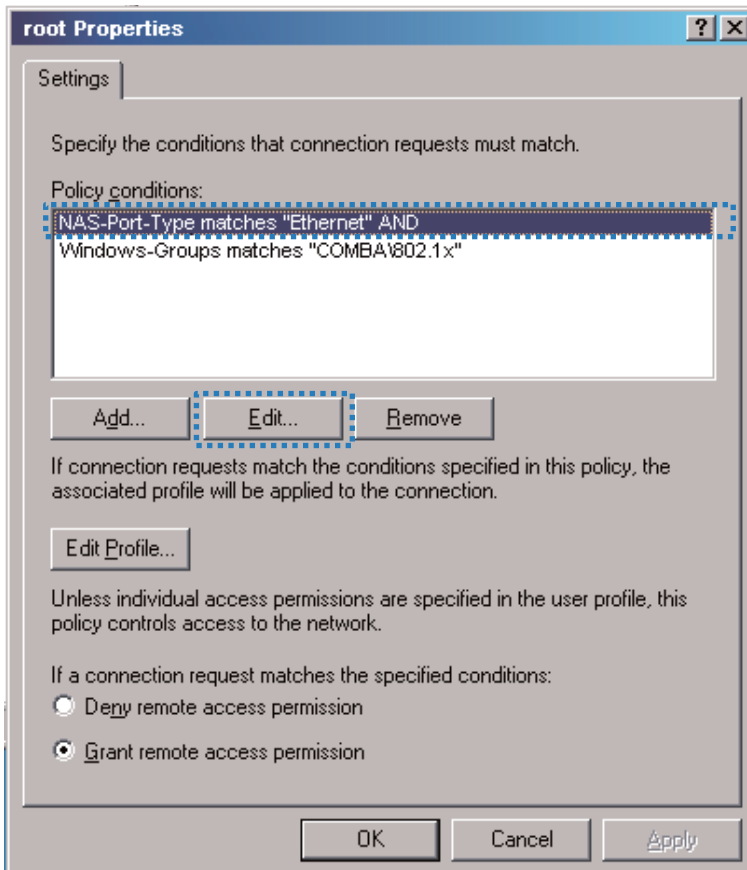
root Properties
? X
Settings

Specify the conditions that connection requests must match.

Policy conditions:
NAS-Port-Type matches "Ethernet" AND
Windows-Groups matches "COMBA\802.1x"

Add...
Edit...
Remove

If connection requests match the conditions specified in this policy, the associated profile will be applied to the connection.

Edit Profile...

Unless individual access permissions are specified in the user profile, this policy controls access to the network.

If a connection request matches the specified conditions:
Deny remote access permission
Grant remote access permission

OK
Cancel
Apply